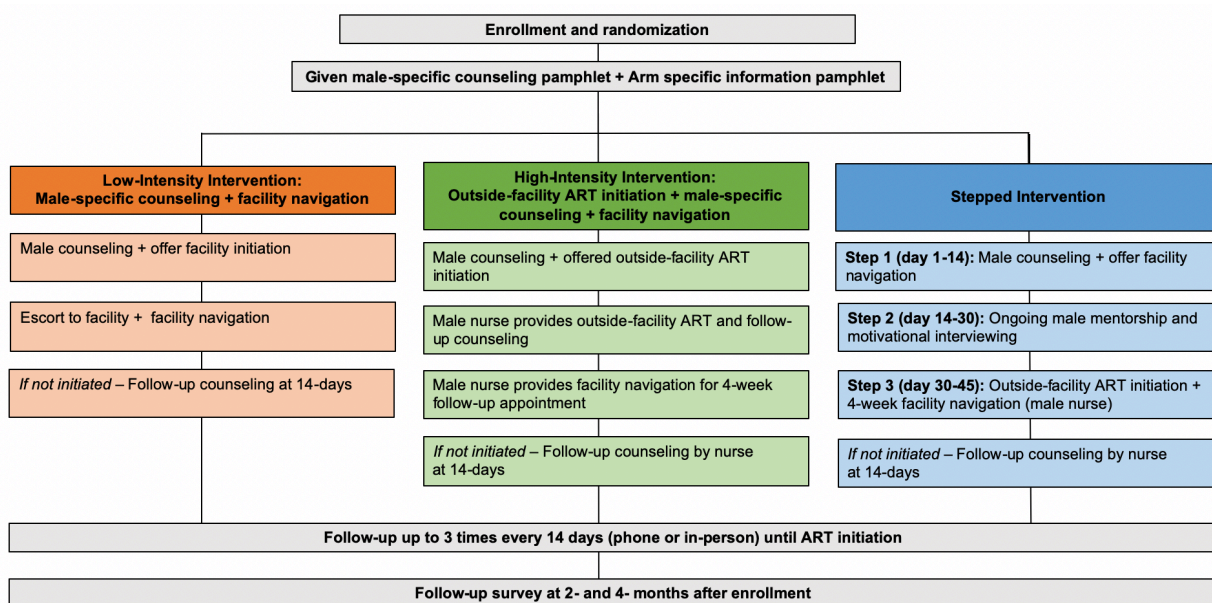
Enrollment and randomization

Given male-specific counseling pamphlet + Arm specific information pamphlet

Low-Intensity Intervention:
Male-specific counseling + facility navigation

Male counseling + offer facility initiation

Escort to facility + facility navigation

If not initiated – Follow-up counseling at 14-days

High-Intensity Intervention:
Outside-facility ART initiation + male-specific counseling + facility navigation

Male counseling + offered outside-facility ART initiation

Male nurse provides outside-facility ART and follow-up counseling

Male nurse provides facility navigation for 4-week follow-up appointment

If not initiated – Follow-up counseling by nurse at 14-days

Stepped Intervention

Step 1 (day 1-14): Male counseling + offer facility navigation

Step 2 (day 14-30): Ongoing male mentorship and motivational interviewing

Step 3 (day 30-45): Outside-facility ART initiation + 4-week facility navigation (male nurse)

If not initiated – Follow-up counseling by nurse at 14-days

Follow-up up to 3 times every 14 days (phone or in-person) until ART initiation

Follow-up survey at 2- and 4- months after enrollment